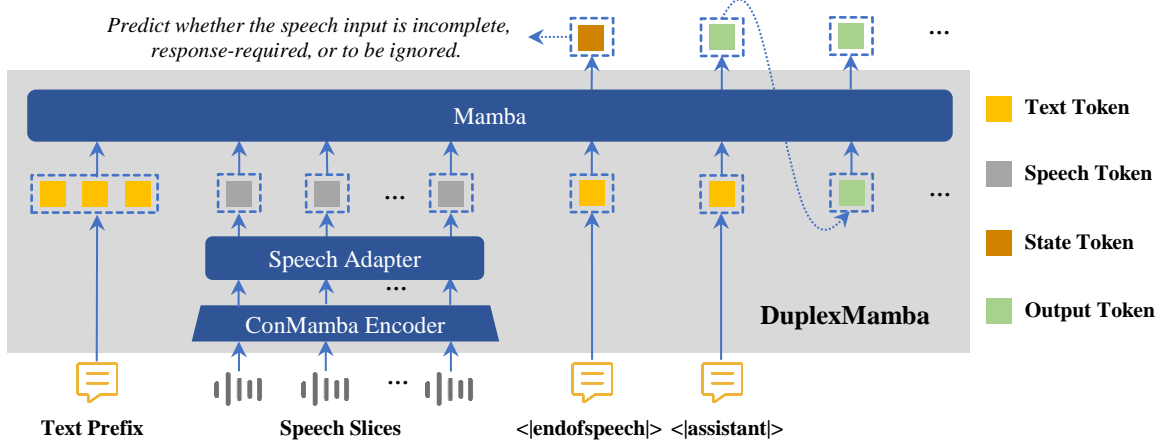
Predict whether the speech input is incomplete, response-required, or to be ignored.

...

Mamba

...

...

Speech Adapter

...

ConMamba Encoder

DuplexMamba

...

Text Prefix

Speech Slices

<|endofspeech|>

<|assistant|>

Text Token

Speech Token

State Token

Output Token